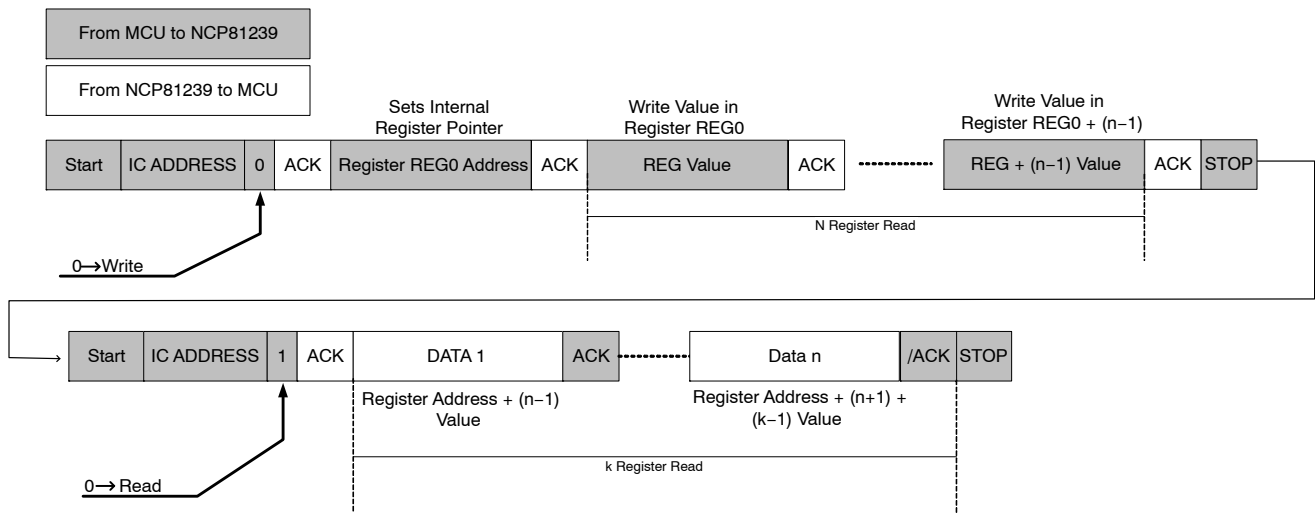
From MCU to NCP81239

From NCP81239 to MCU

Sets Internal Register Pointer

Write Value in Register REG0

Write Value in Register REG0 + (n−1)

| Start | IC ADDRESS | 0 | ACK | Register REG0 Address | ACK | REG Value | ACK | ........ | REG + (n−1) Value | ACK | STOP |
|---|---|---|---|---|---|---|---|---|---|---|---|

N Register Read

0⟶Write

| Start | IC ADDRESS | 1 | ACK | DATA 1 | ACK | ........ | Data n | /ACK | STOP |
|---|---|---|---|---|---|---|---|---|---|

Register Address + (n−1) Value

Register Address + (n+1) + (k−1) Value

k Register Read

0⟶Read